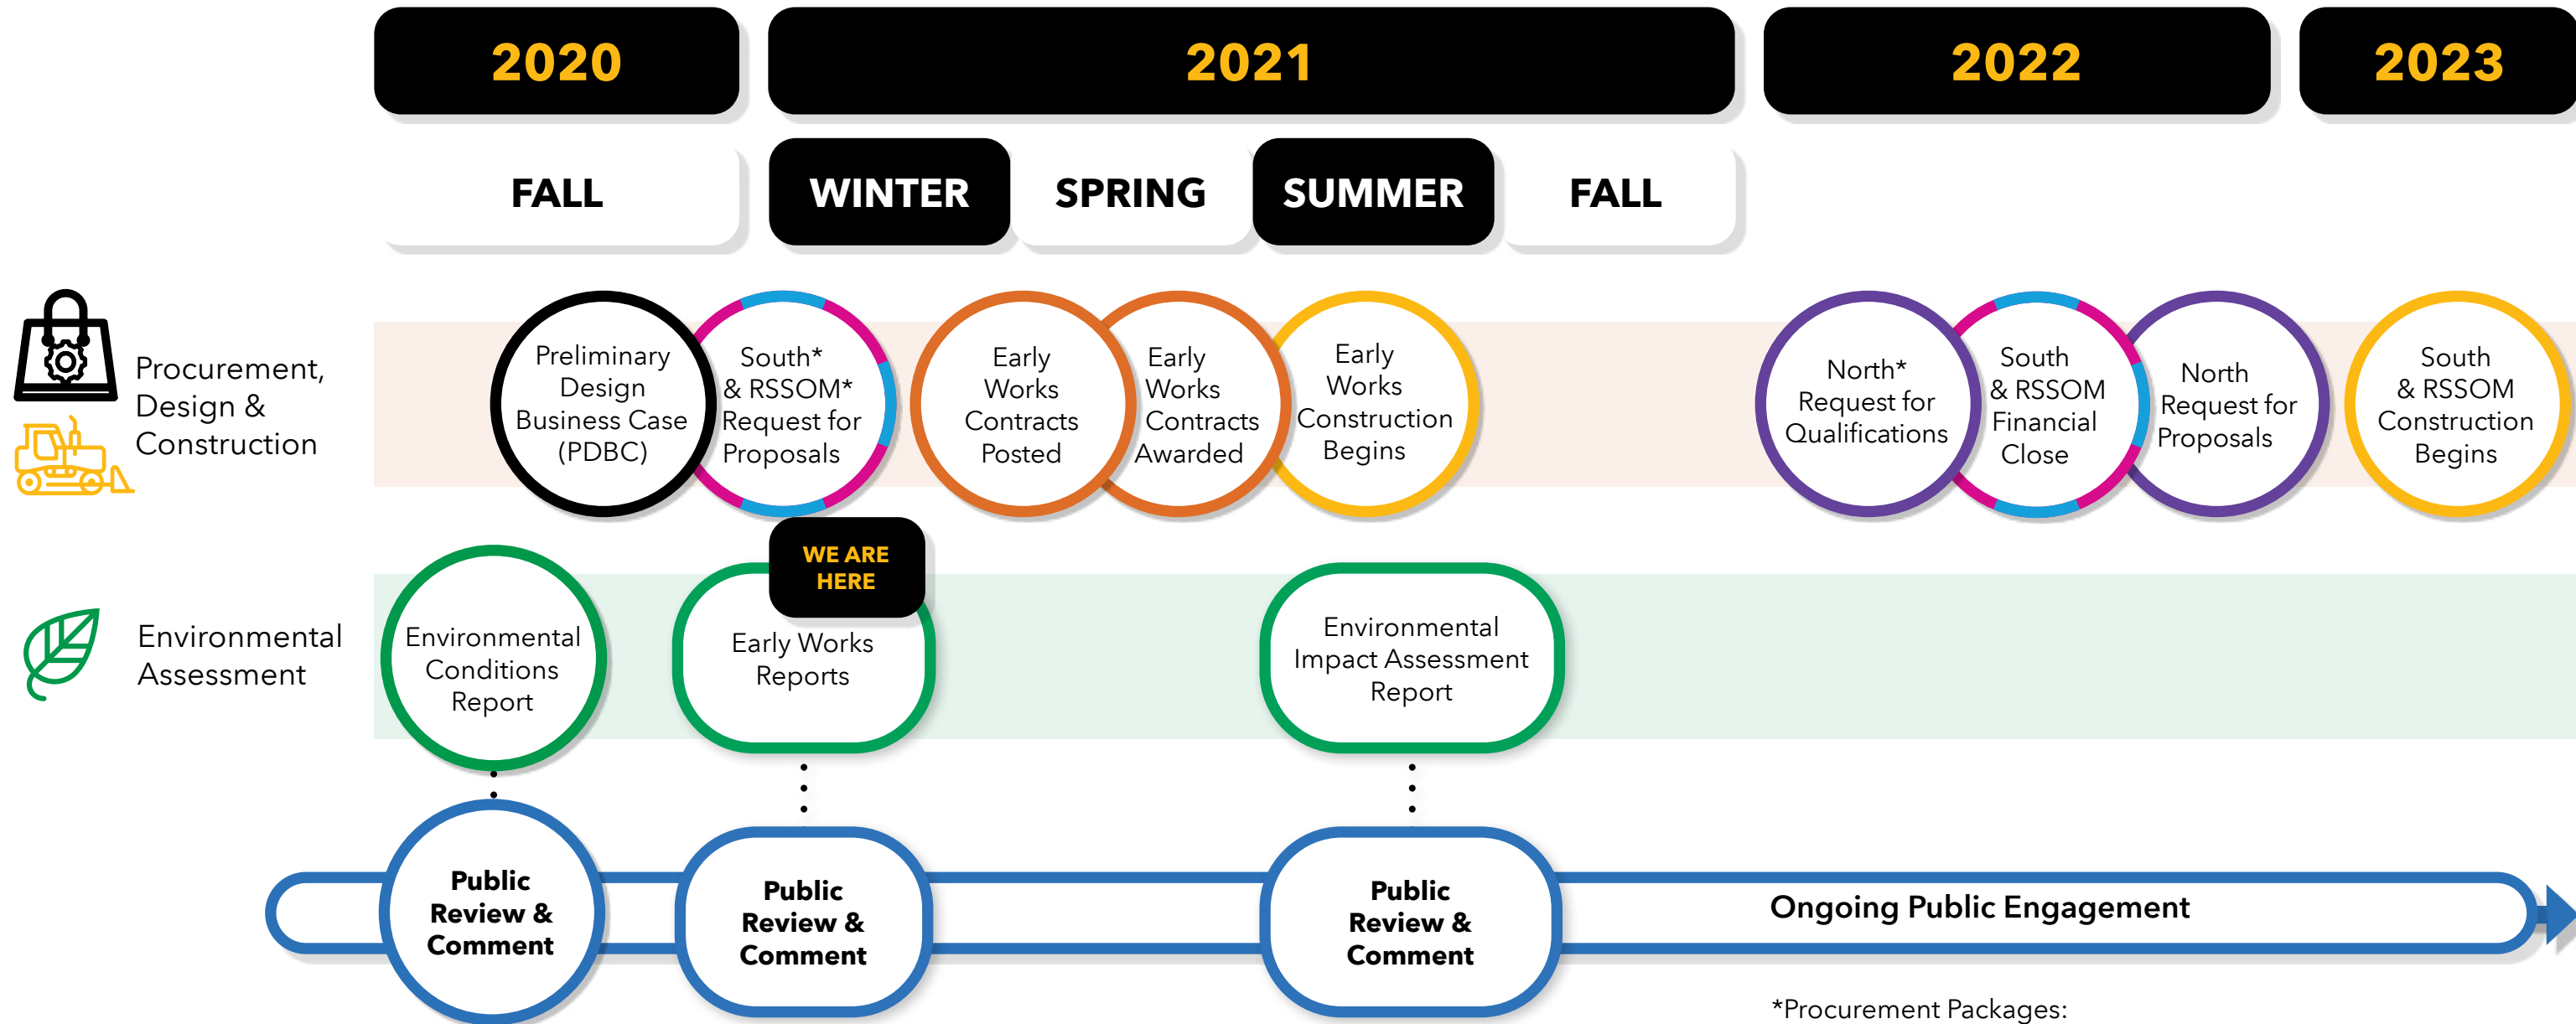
2020

2021

2022

2023

FALL

WINTER

SPRING

SUMMER

FALL

Procurement, Design & Construction

Preliminary Design Business Case (PDBC)

South* & RSSOM* Request for Proposals

Early Works Contracts Posted

Early Works Contracts Awarded

Early Works Construction Begins

North* Request for Qualifications

South & RSSOM Financial Close

North Request for Proposals

South & RSSOM Construction Begins

Environmental Assessment

Environmental Conditions Report

WE ARE HERE

Early Works Reports

Environmental Impact Assessment Report

Public Review & Comment

Public Review & Comment

Public Review & Comment

Ongoing Public Engagement

*Procurement Packages: